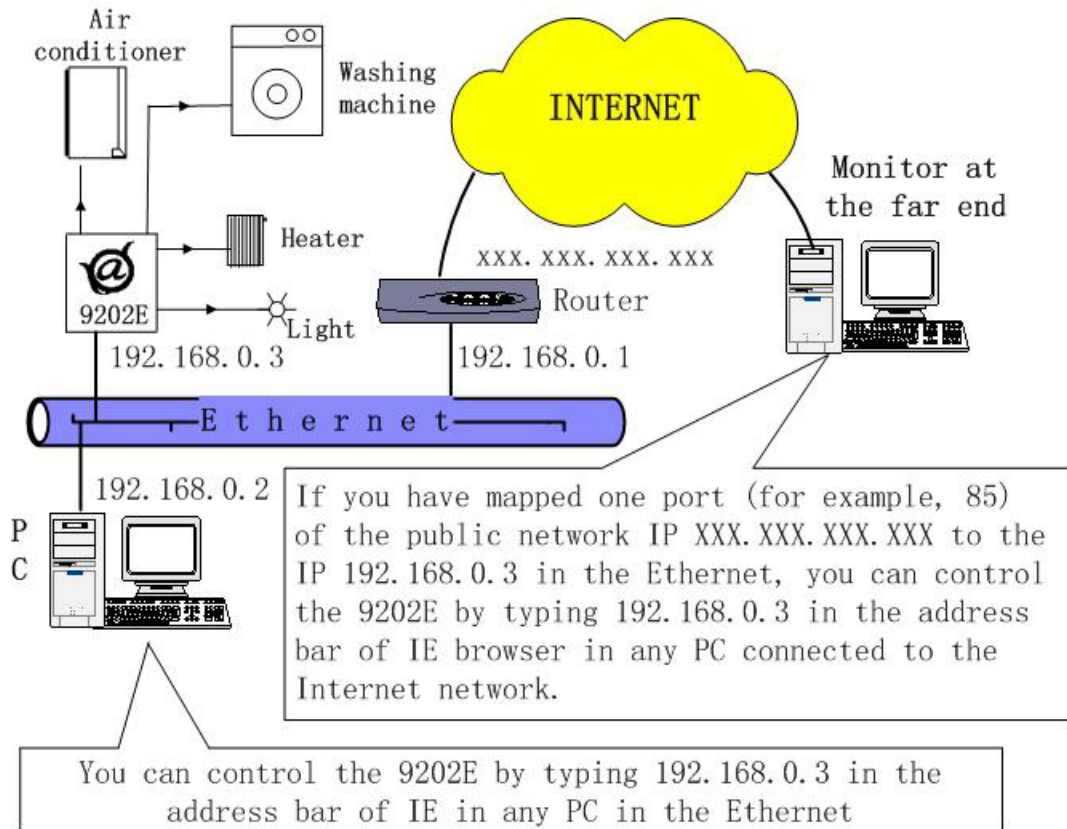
Air conditioner

Washing machine

INTERNET

Monitor at the far end

Heater

xxx.xxx.xxx.xxx

@

9202E

Router

Light

192.168.0.3

192.168.0.1

Ethernet

192.168.0.2

PC

If you have mapped one port (for example, 85) of the public network IP XXX.XXX.XXX.XXX to the IP 192.168.0.3 in the Ethernet, you can control the 9202E by typing 192.168.0.3 in the address bar of IE browser in any PC connected to the Internet network.

You can control the 9202E by typing 192.168.0.3 in the address bar of IE in any PC in the Ethernet